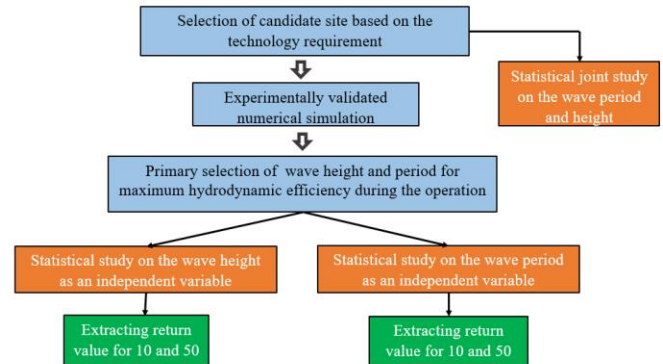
Selection of candidate site based on the technology requirement

Statistical joint study on the wave period and height

Experimentally validated numerical simulation

Primary selection of wave height and period for maximum hydrodynamic efficiency during the operation

Statistical study on the wave height as an independent variable

Statistical study on the wave period as an independent variable

Extracting return value for 10 and 50

Extracting return value for 10 and 50